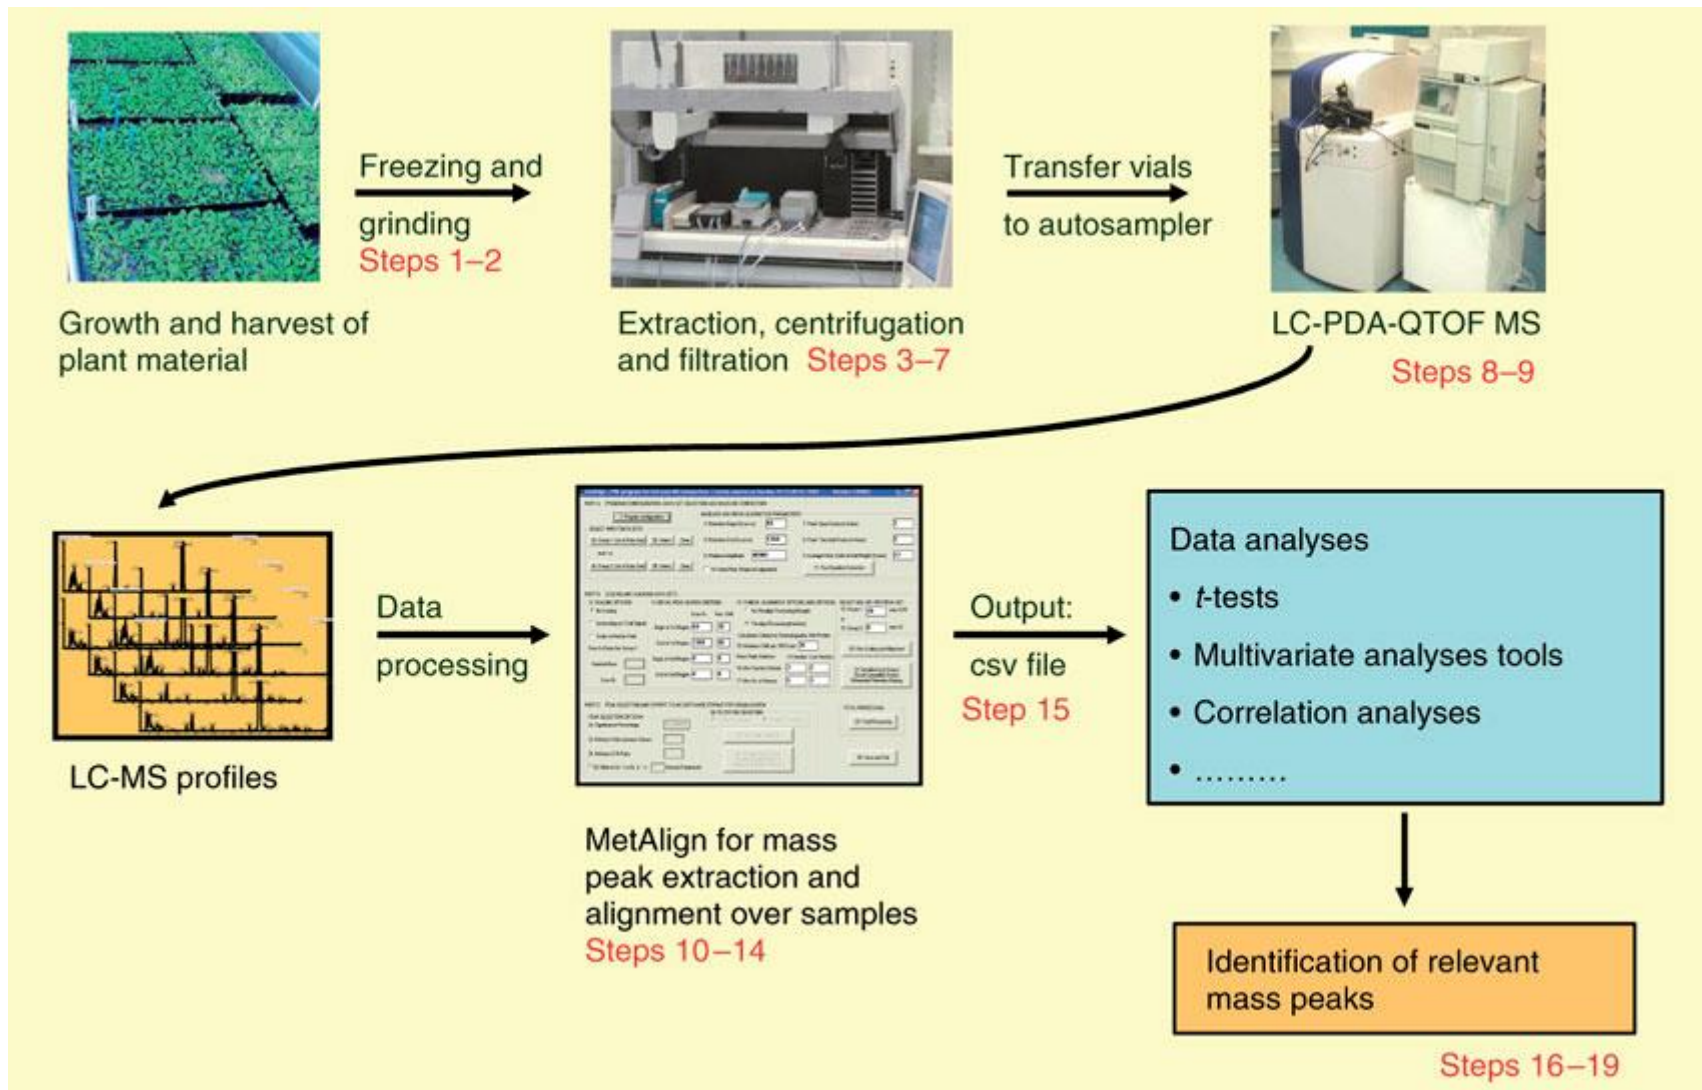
Freezing and grinding
Steps 1–2

Growth and harvest of plant material

Transfer vials to autosampler

Extraction, centrifugation and filtration Steps 3–7

LC-PDA-QTOF MS
Steps 8–9

Data processing

LC-MS profiles

Output: csv file
Step 15

MetAlign for mass peak extraction and alignment over samples
Steps 10–14

Data analyses
• t-tests
• Multivariate analyses tools
• Correlation analyses
• .........

Identification of relevant mass peaks

Steps 16–19